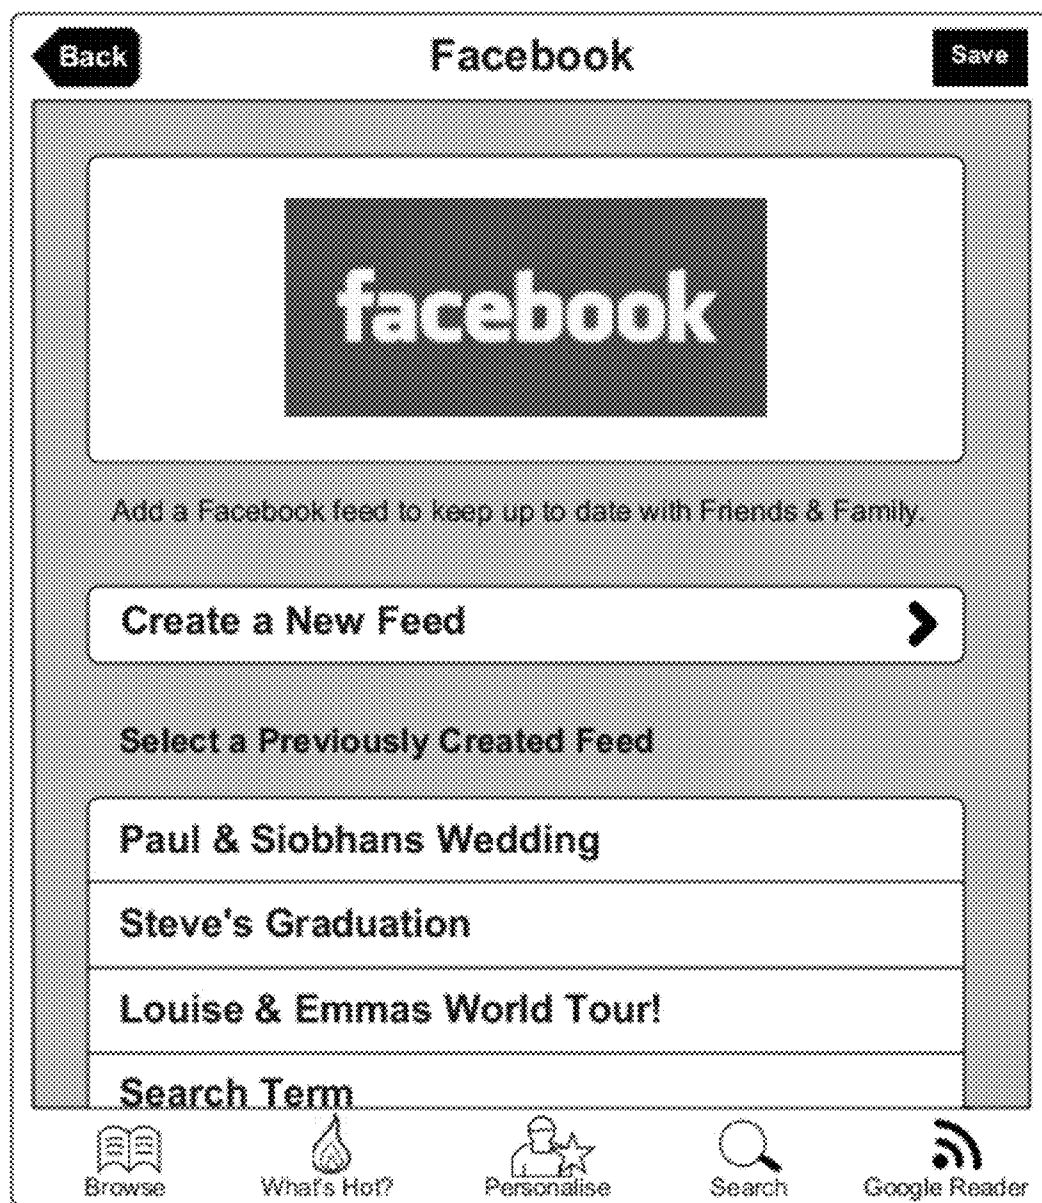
Back

Facebook

Save

facebook

Add a Facebook feed to keep up to date with Friends & Family.

Create a New Feed

Select a Previously Created Feed

Paul & Siobhans Wedding

Steve's Graduation

Louise & Emmas World Tour!

Search Term

Browse

What's Hot?

Personalise

Search

Google Reader